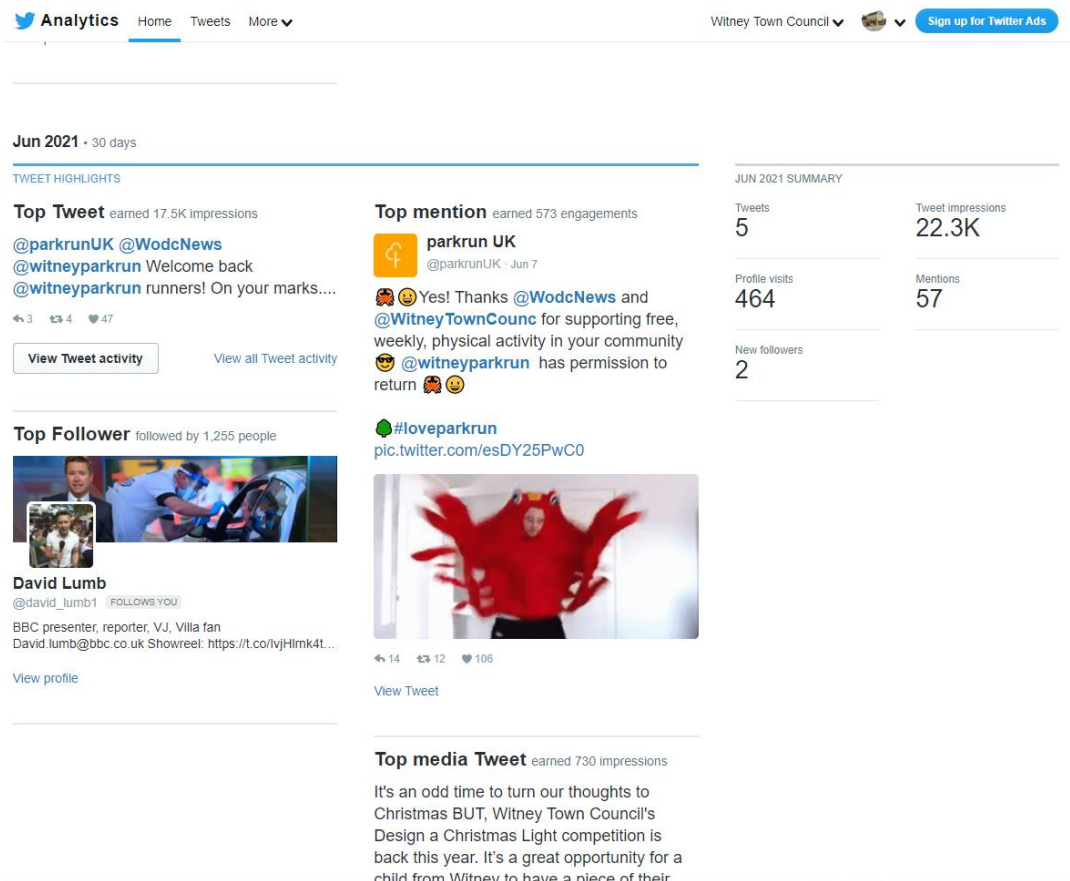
Analytics Home Tweets More

Witney Town Council

Sign up for Twitter Ads

Jun 2021 • 30 days

TWEET HIGHLIGHTS

Top Tweet earned 17.5K impressions

@parkrunUK @WodcNews @witneyparkrun Welcome back @witneyparkrun runners! On your marks....

3 4 47

View Tweet activity

View all Tweet activity

Top Follower followed by 1,255 people

David Lumb
@david_lumb1 FOLLOWS YOU

BBC presenter, reporter, VJ, Villa fan
David.lumb@bbc.co.uk Showreel: https://t.co/lvjHlmk4t...

View profile

Top mention earned 573 engagements

parkrun UK
@parkrunUK · Jun 7

🦀😃Yes! Thanks @WodcNews and @WitneyTownCounc for supporting free, weekly, physical activity in your community 😎 @witneyparkrun has permission to return 🦀😃

🌳#loveparkrun
pic.twitter.com/esDY25PwC0

14 12 106

View Tweet

Top media Tweet earned 730 impressions

It's an odd time to turn our thoughts to Christmas BUT, Witney Town Council's Design a Christmas Light competition is back this year. It's a great opportunity for a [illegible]

JUN 2021 SUMMARY

Tweets
5

Tweet impressions
22.3K

Profile visits
464

Mentions
57

New followers
2